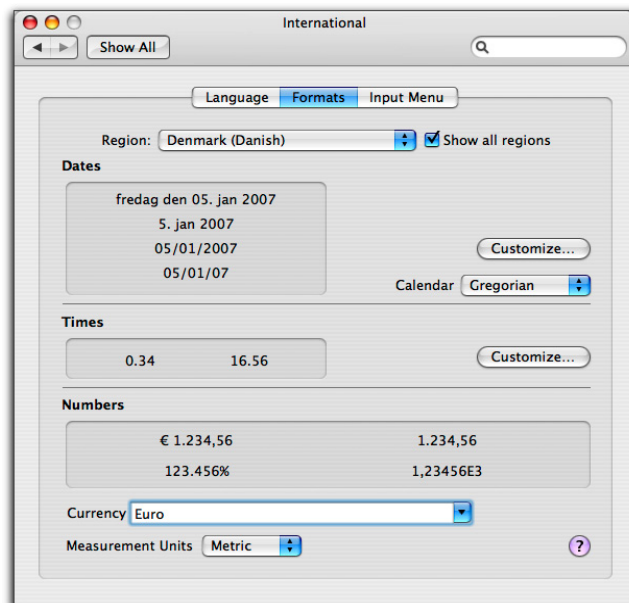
International

Show All

Language Formats Input Menu

Region: Denmark (Danish)
Show all regions

Dates

fredag den 05. jan 2007
5. jan 2007
05/01/2007
05/01/07

Customize...

Calendar Gregorian

Times

0.34 16.56

Customize...

Numbers

€ 1.234,56 1.234,56
123.456% 1,23456E3

Currency Euro

Measurement Units Metric

?